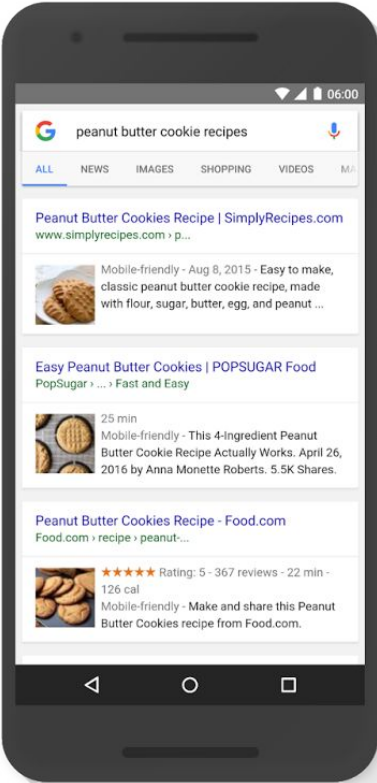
06:00

peanut butter cookie recipes

ALL NEWS IMAGES SHOPPING VIDEOS MA

Peanut Butter Cookies Recipe | SimplyRecipes.com
www.simplyrecipes.com › p...

Mobile-friendly - Aug 8, 2015 - Easy to make, classic peanut butter cookie recipe, made with flour, sugar, butter, egg, and peanut ...

Easy Peanut Butter Cookies | POPSUGAR Food
PopSugar › ... › Fast and Easy

25 min
Mobile-friendly - This 4-Ingredient Peanut Butter Cookie Recipe Actually Works. April 26, 2016 by Anna Monette Roberts. 5.5K Shares.

Peanut Butter Cookies Recipe - Food.com
Food.com › recipe › peanut-...

★★★★★ Rating: 5 - 367 reviews - 22 min - 126 cal
Mobile-friendly - Make and share this Peanut Butter Cookies recipe from Food.com.